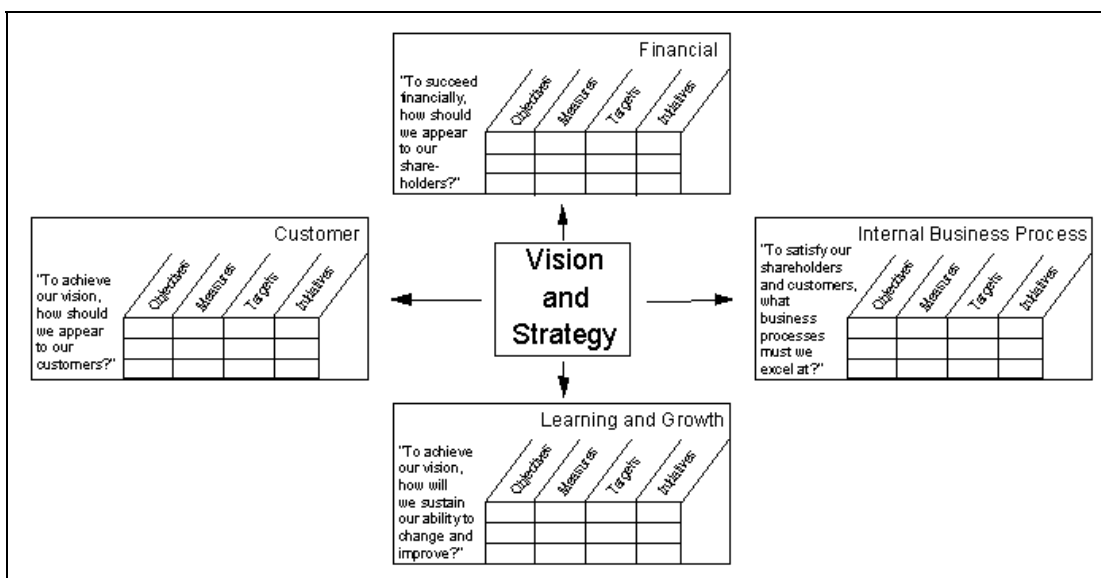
Financial

"To succeed financially, how should we appear to our shareholders?"

Objectives Measures Targets Initiatives

Customer

"To achieve our vision, how should we appear to our customers?"

Objectives Measures Targets Initiatives

Vision and Strategy

Internal Business Process

"To satisfy our shareholders and customers, what business processes must we excel at?"

Objectives Measures Targets Initiatives

Learning and Growth

"To achieve our vision, how will we sustain our ability to change and improve?"

Objectives Measures Targets Initiatives